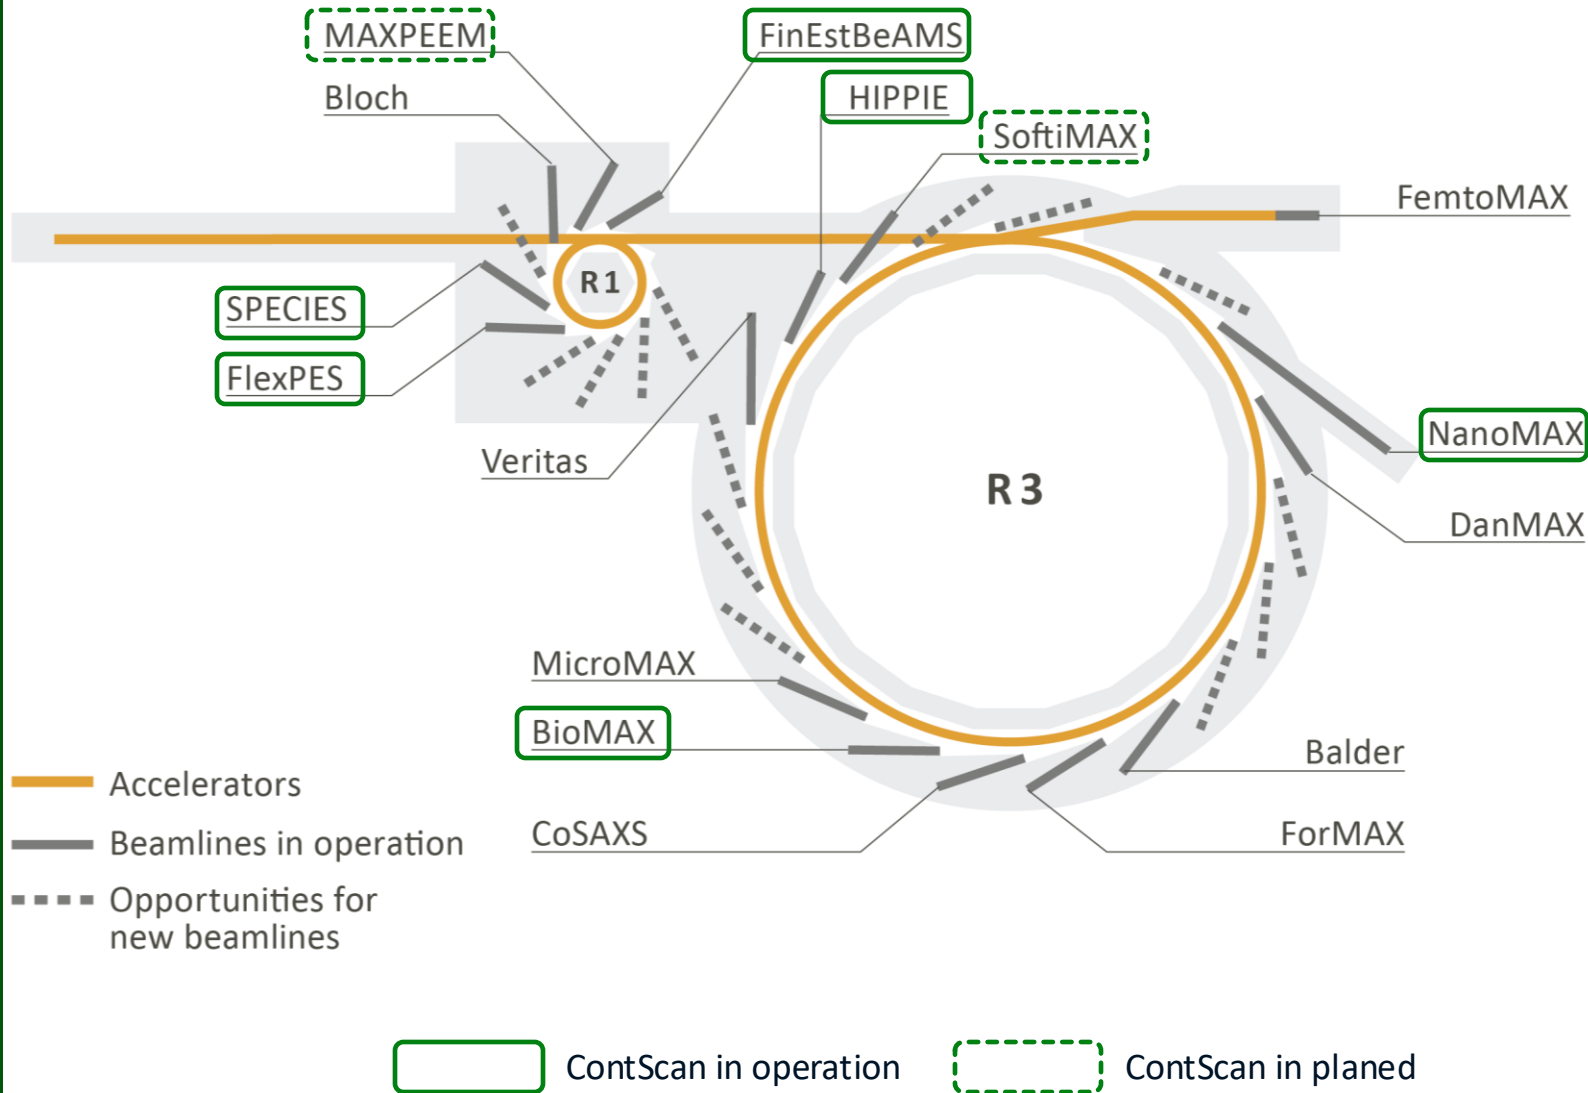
MAXPEEM
FinEstBeAMS
Bloch
HIPPIE
SoftiMAX
FemtoMAX
R1
SPECIES
FlexPES
Veritas
R3
NanoMAX
DanMAX
MicroMAX
BioMAX
Balder
ForMAX
CoSAXS
Accelerators
Beamlines in operation
Opportunities for new beamlines
ContScan in operation
ContScan in planed